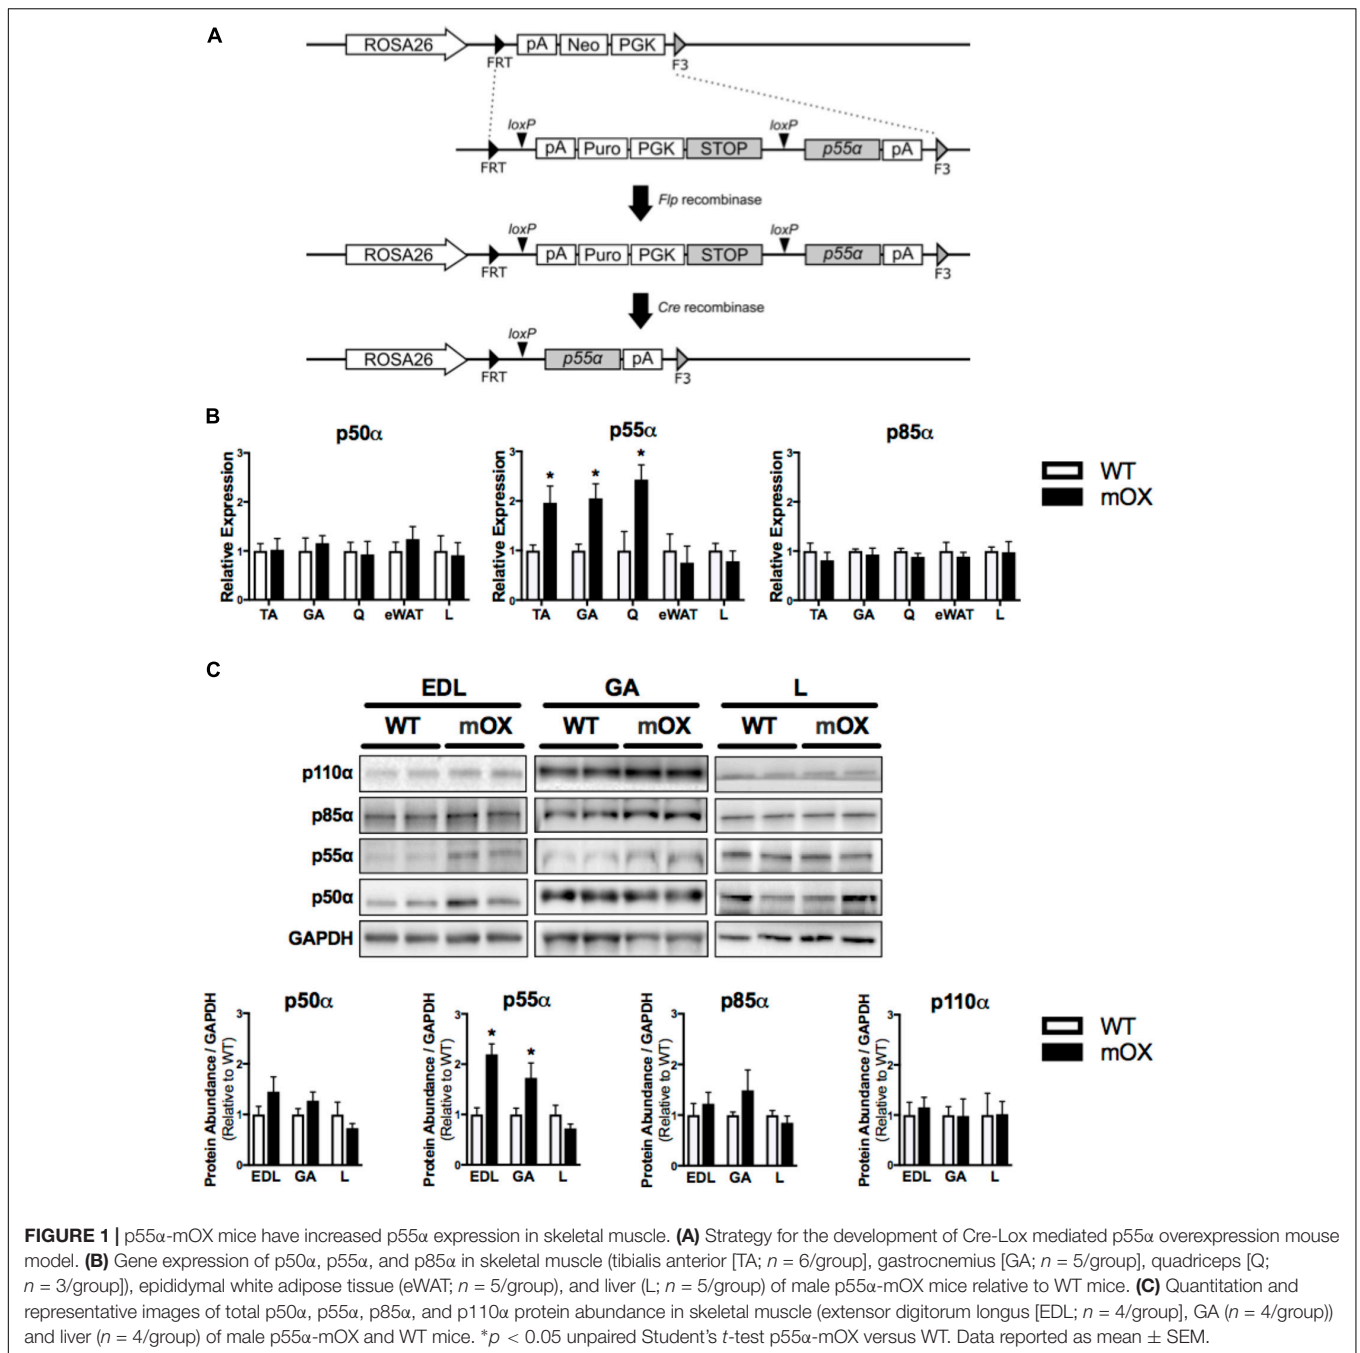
A

ROSA26 FRT pA Neo PGK F3

FRT loxP pA Puro PGK STOP loxP p55α pA F3

Flp recombinase

ROSA26 FRT loxP pA Puro PGK STOP loxP p55α pA F3

Cre recombinase

ROSA26 FRT loxP p55α pA F3

B

p50α

Relative Expression

3 2 1 0

TA GA Q eWAT L

p55α

Relative Expression

3 2 1 0

* * *

TA GA Q eWAT L

p85α

Relative Expression

3 2 1 0

TA GA Q eWAT L

WT
mOX

C

EDL GA L

WT mOX WT mOX WT mOX

p110α
p85α
p55α
p50α
GAPDH

p50α

Protein Abundance / GAPDH (Relative to WT)

3 2 1 0

EDL GA L

p55α

Protein Abundance / GAPDH (Relative to WT)

3 2 1 0

* *

EDL GA L

p85α

Protein Abundance / GAPDH (Relative to WT)

3 2 1 0

EDL GA L

p110α

Protein Abundance / GAPDH (Relative to WT)

3 2 1 0

EDL GA L

WT
mOX

**FIGURE 1 |** p55α-mOX mice have increased p55α expression in skeletal muscle. **(A)** Strategy for the development of Cre-Lox mediated p55α overexpression mouse model. **(B)** Gene expression of p50α, p55α, and p85α in skeletal muscle (tibialis anterior [TA; *n* = 6/group], gastrocnemius [GA; *n* = 5/group], quadriceps [Q; *n* = 3/group]), epididymal white adipose tissue (eWAT; *n* = 5/group), and liver (L; *n* = 5/group) of male p55α-mOX mice relative to WT mice. **(C)** Quantitation and representative images of total p50α, p55α, p85α, and p110α protein abundance in skeletal muscle (extensor digitorum longus [EDL; *n* = 4/group], GA (*n* = 4/group)) and liver (*n* = 4/group) of male p55α-mOX and WT mice. *$p$ < 0.05 unpaired Student's *t*-test p55α-mOX versus WT. Data reported as mean ± SEM.